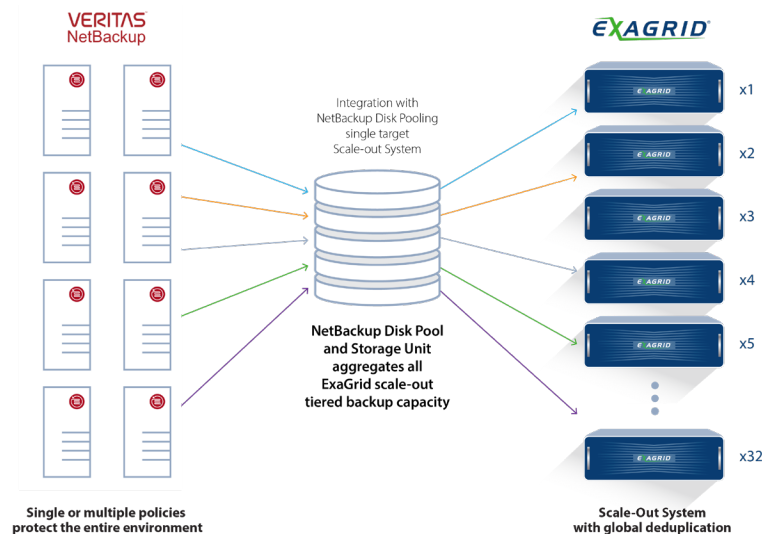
VERITAS
NetBackup

EXAGRID

Integration with NetBackup Disk Pooling single target Scale-out System

NetBackup Disk Pool and Storage Unit aggregates all ExaGrid scale-out tiered backup capacity

EXAGRID x1
EXAGRID x2
EXAGRID x3
EXAGRID x4
EXAGRID x5
EXAGRID x32

Single or multiple policies protect the entire environment

Scale-Out System with global deduplication